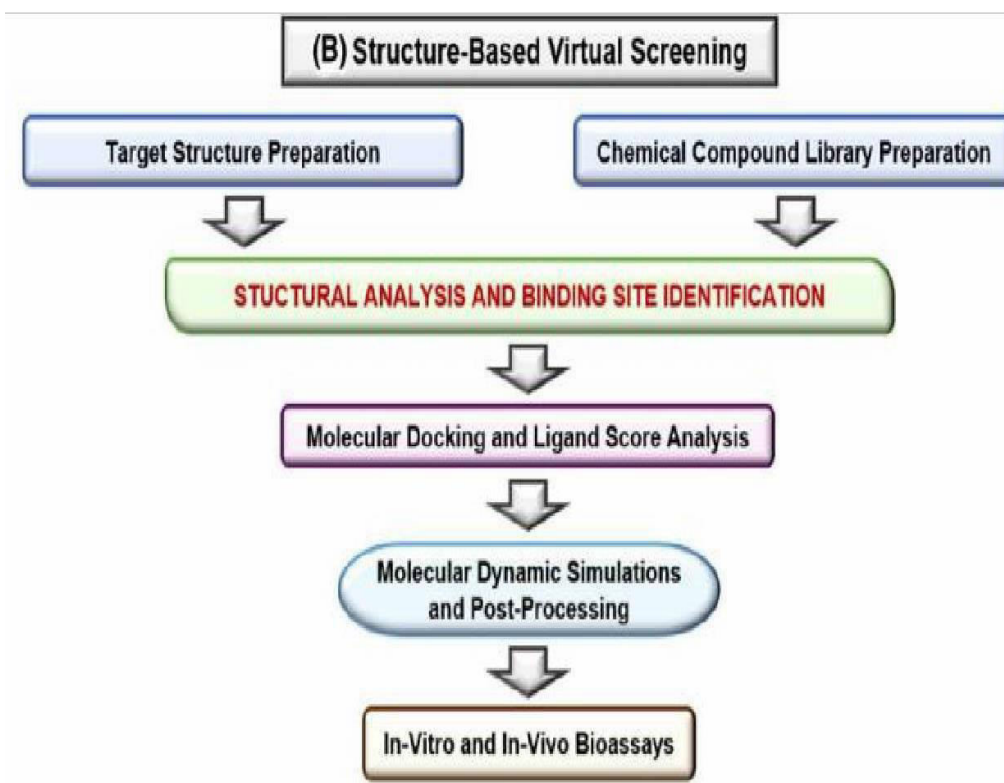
(B) Structure-Based Virtual Screening

Target Structure Preparation

Chemical Compound Library Preparation

STUCTURAL ANALYSIS AND BINDING SITE IDENTIFICATION

Molecular Docking and Ligand Score Analysis

Molecular Dynamic Simulations and Post-Processing

In-Vitro and In-Vivo Bioassays